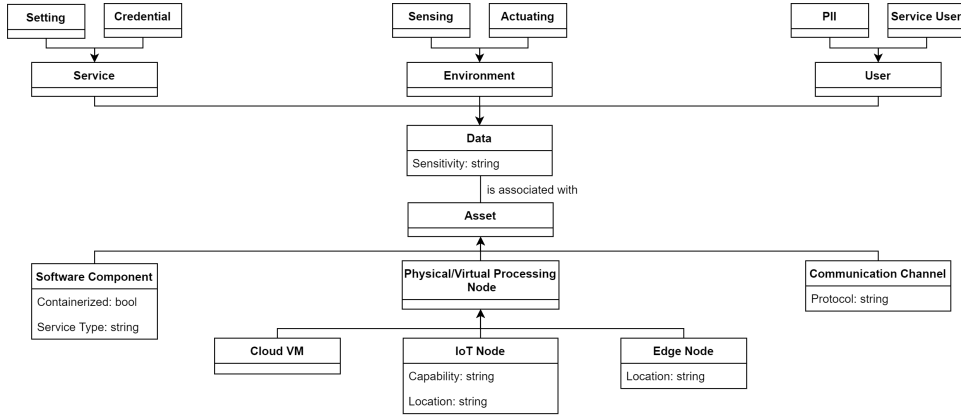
Setting

Credential

Sensing

Actuating

PII

Service User

Service

Environment

User

Data

Sensitivity: string

is associated with

Asset

Software Component

Containerized: bool

Service Type: string

Physical/Virtual Processing Node

Communication Channel

Protocol: string

Cloud VM

IoT Node

Capability: string

Location: string

Edge Node

Location: string